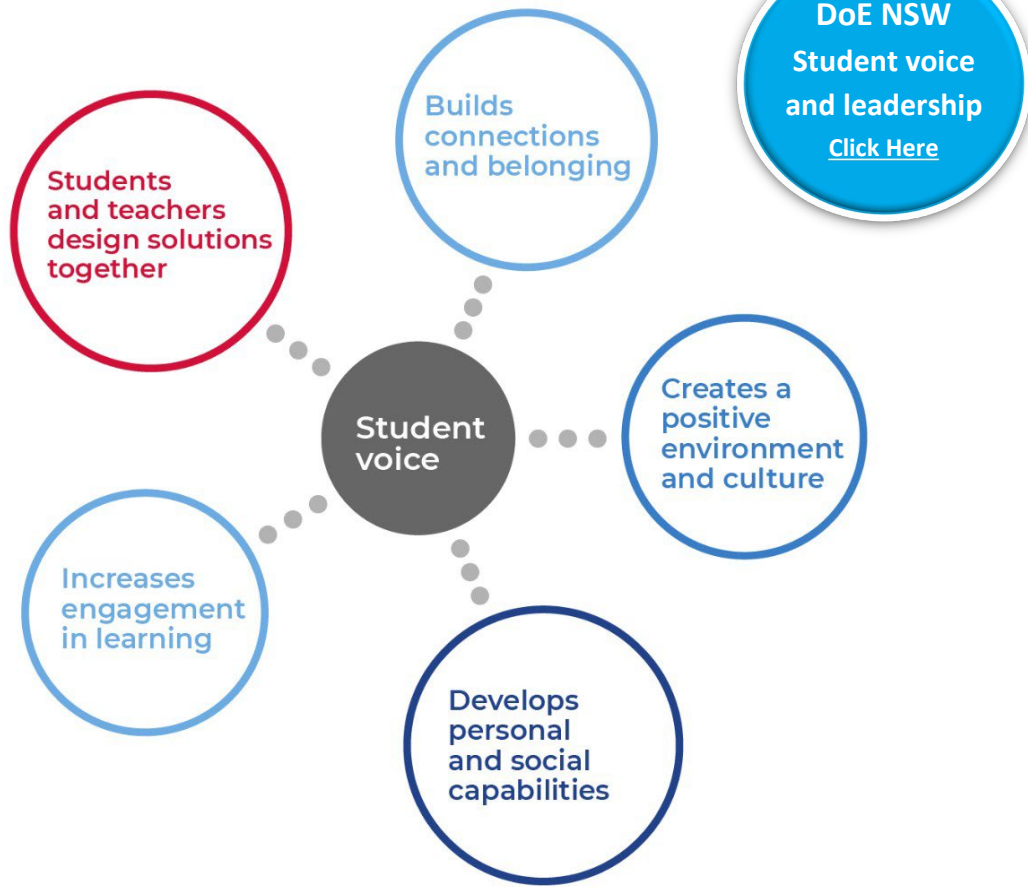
DoE NSW
Student voice
and leadership
Click Here

Builds connections and belonging

Students and teachers design solutions together

Student voice

Creates a positive environment and culture

Increases engagement in learning

Develops personal and social capabilities